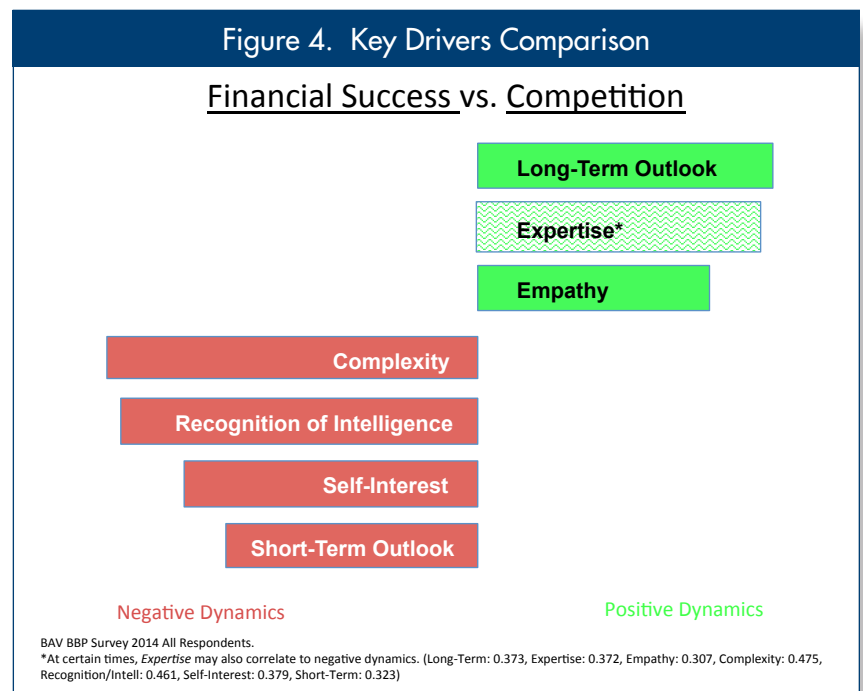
Figure 4. Key Drivers Comparison

Financial Success vs. Competition

Long-Term Outlook

Expertise*

Empathy

Complexity

Recognition of Intelligence

Self-Interest

Short-Term Outlook

Negative Dynamics

Positive Dynamics

BAV BBP Survey 2014 All Respondents.
*At certain times, *Expertise* may also correlate to negative dynamics. (Long-Term: 0.373, Expertise: 0.372, Empathy: 0.307, Complexity: 0.475, Recognition/Intell: 0.461, Self-Interest: 0.379, Short-Term: 0.323)